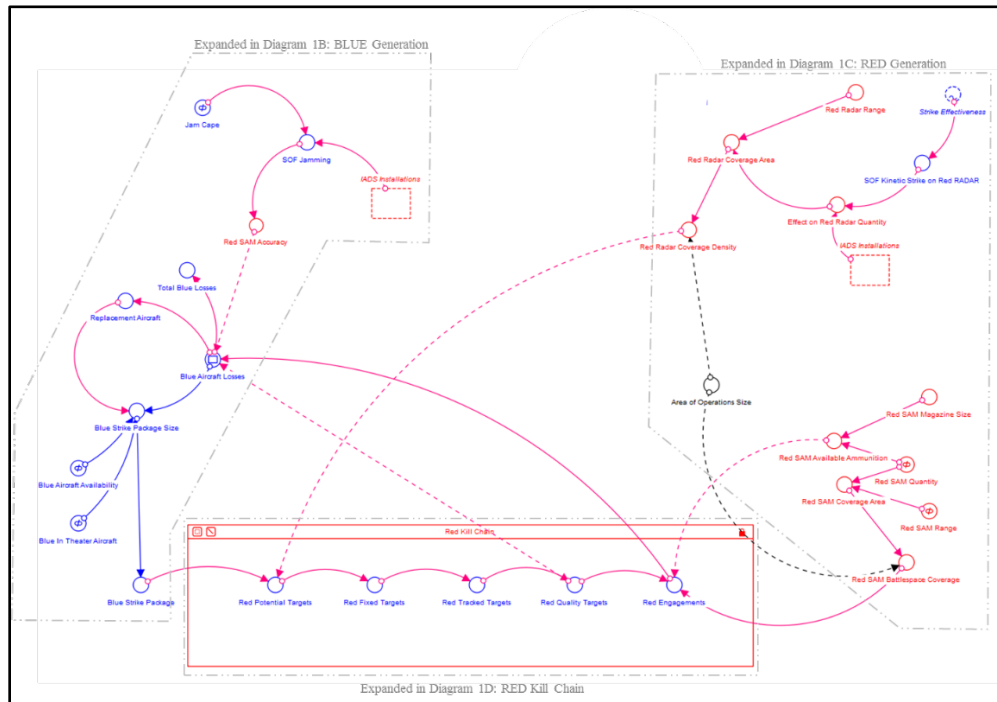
Expanded in Diagram 1B: BLUE Generation

Jam Capa

SOF Jamming

IADS Installations

Red SAM Accuracy

Total Blue Losses

Replacement Aircraft

Blue Aircraft Losses

Blue Strike Package Size

Blue Aircraft Availability

Blue In Theater Aircraft

Blue Strike Package

Expanded in Diagram 1C: RED Generation

Red Radar Range

Strike Effectiveness

Red Radar Coverage Area

SOF Kinetic Strike on Red RADAR

Effect on Red Radar Quantity

Red Radar Coverage Density

IADS Installations

Area of Operations Size

Red SAM Magazine Size

Red SAM Available Ammunition

Red SAM Quantity

Red SAM Coverage Area

Red SAM Range

Red SAM Battlespace Coverage

Red Kill Chain

Red Potential Targets

Red Fixed Targets

Red Tracked Targets

Red Quality Targets

Red Engagements

Expanded in Diagram 1D: RED Kill Chain